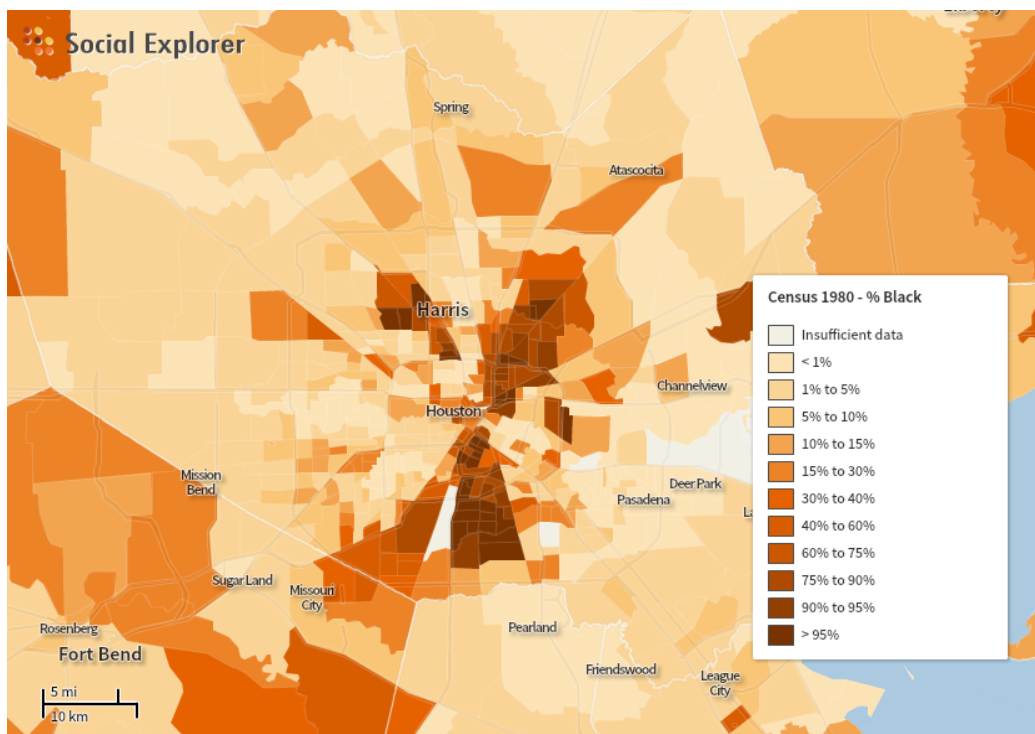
Social Explorer

Spring

Atascocita

Harris

Houston

Channelview

Mission Bend

Deer Park

Pasadena

La

Sugar Land

Missouri City

Rosenberg

Fort Bend

Pearland

Friendswood

League City

5 mi

10 km

Census 1980 - % Black

Insufficient data

< 1%

1% to 5%

5% to 10%

10% to 15%

15% to 30%

30% to 40%

40% to 60%

60% to 75%

75% to 90%

90% to 95%

> 95%